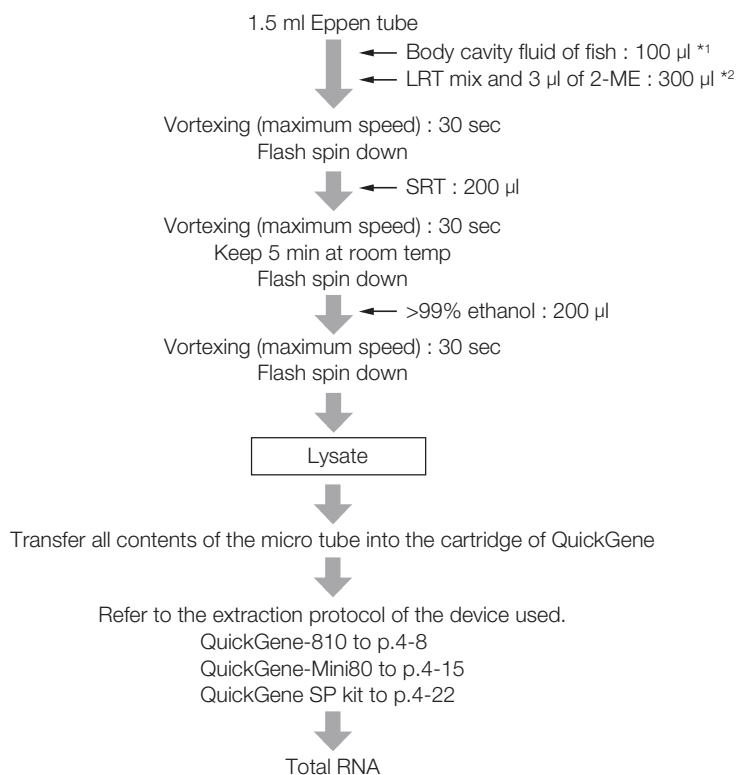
1.5 ml Eppen tube

Body cavity fluid of fish : 100 µl *1

LRT mix and 3 µl of 2-ME : 300 µl *2

Vortexing (maximum speed) : 30 sec
Flash spin down

SRT : 200 µl

Vortexing (maximum speed) : 30 sec
Keep 5 min at room temp
Flash spin down

>99% ethanol : 200 µl

Vortexing (maximum speed) : 30 sec
Flash spin down

Lysate

Transfer all contents of the micro tube into the cartridge of QuickGene

Refer to the extraction protocol of the device used.
QuickGene-810 to p.4-8
QuickGene-Mini80 to p.4-15
QuickGene SP kit to p.4-22

Total RNA